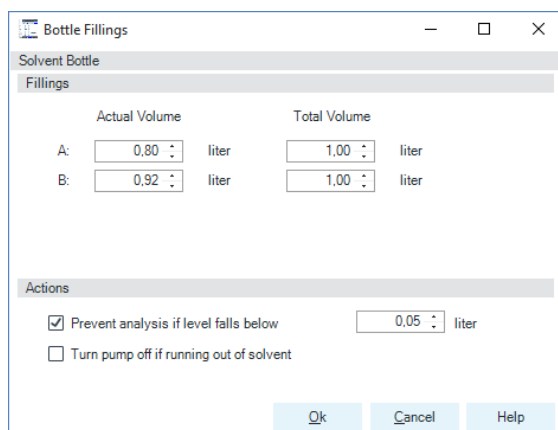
Bottle Fillings

Solvent Bottle

Fillings

Actual Volume

Total Volume

A: 0,80 liter 1,00 liter

B: 0,92 liter 1,00 liter

Actions

Prevent analysis if level falls below 0,05 liter

Turn pump off if running out of solvent

Ok

Cancel

Help